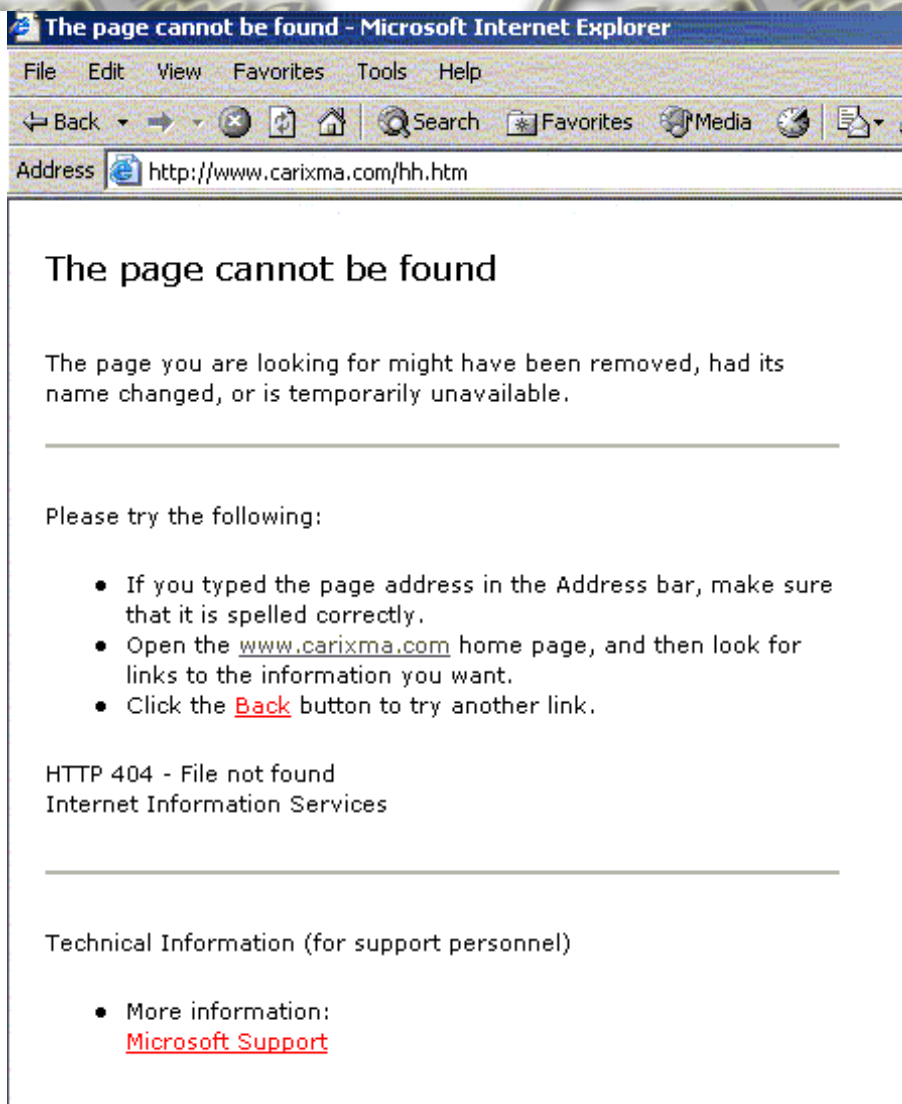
The page cannot be found - Microsoft Internet Explorer

File Edit View Favorites Tools Help

Back Search Favorites Media

Address http://www.carixma.com/hh.htm

The page cannot be found

The page you are looking for might have been removed, had its name changed, or is temporarily unavailable.

Please try the following:

- If you typed the page address in the Address bar, make sure that it is spelled correctly.
- Open the www.carixma.com home page, and then look for links to the information you want.
- Click the Back button to try another link.

HTTP 404 - File not found
Internet Information Services

Technical Information (for support personnel)

- More information:
Microsoft Support